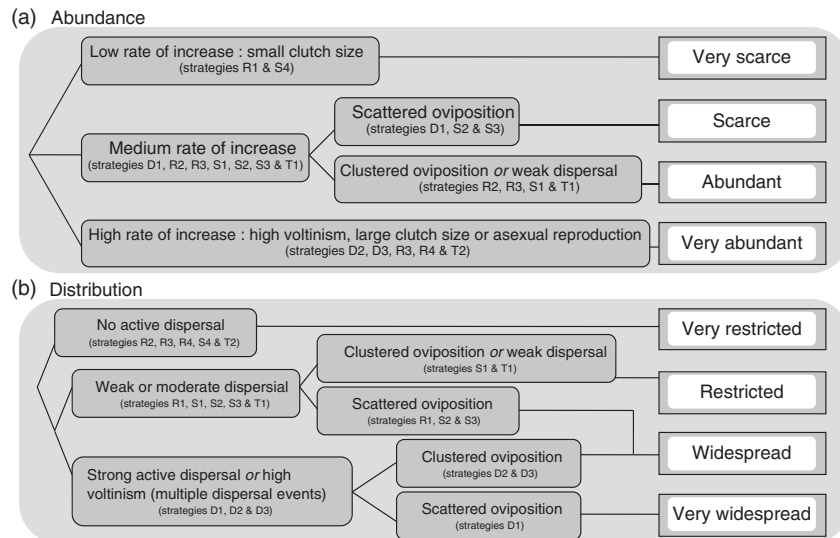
(a) Abundance

Low rate of increase : small clutch size
(strategies R1 & S4)

Very scarce

Medium rate of increase
(strategies D1, R2, R3, S1, S2, S3 & T1)

Scattered oviposition
(strategies D1, S2 & S3)

Scarce

Clustered oviposition *or* weak dispersal
(strategies R2, R3, S1 & T1)

Abundant

High rate of increase : high voltinism, large clutch size or asexual reproduction
(strategies D2, D3, R3, R4 & T2)

Very abundant

(b) Distribution

No active dispersal
(strategies R2, R3, R4, S4 & T2)

Very restricted

Weak or moderate dispersal
(strategies R1, S1, S2, S3 & T1)

Clustered oviposition *or* weak dispersal
(strategies S1 & T1)

Restricted

Scattered oviposition
(strategies R1, S2 & S3)

Widespread

Strong active dispersal *or* high voltinism (multiple dispersal events)
(strategies D1, D2 & D3)

Clustered oviposition
(strategies D2 & D3)

Scattered oviposition
(strategies D1)

Very widespread